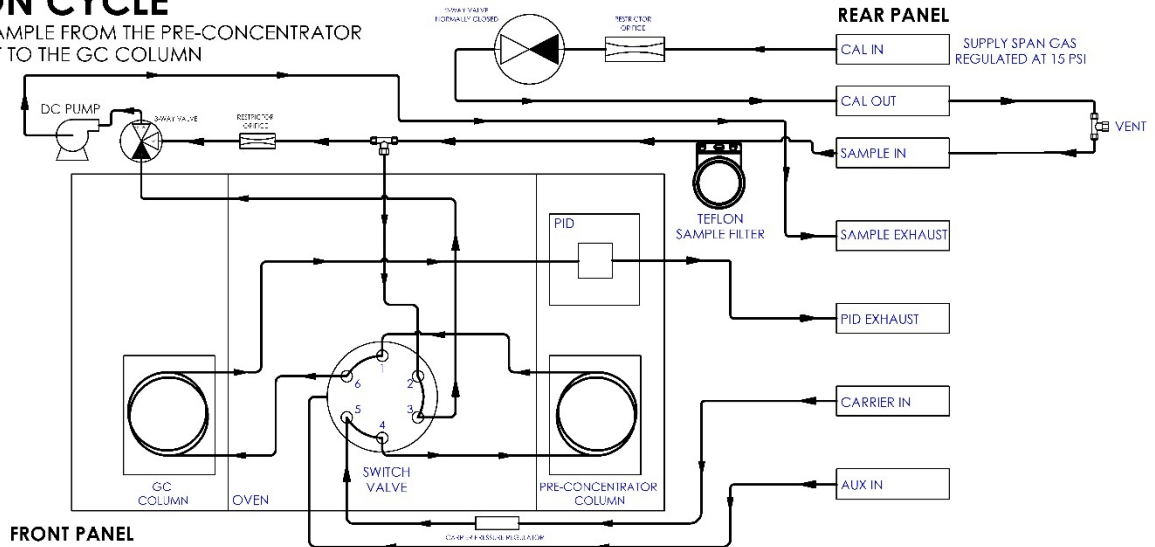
N CYCLE
AMPLE FROM THE PRE-CONCENTRATOR
T TO THE GC COLUMN

3-WAY VALVE NORMALLY CLOSED
RESTRICTOR ORIFICE
REAR PANEL
CAL IN
SUPPLY SPAN GAS REGULATED AT 15 PSI
CAL OUT
DC PUMP
3-WAY VALVE
RESTRICTOR ORIFICE
VENT
SAMPLE IN
TEFLON SAMPLE FILTER
SAMPLE EXHAUST
PID
PID EXHAUST
1
2
3
4
5
6
CARRIER IN
GC COLUMN
OVEN
SWITCH VALVE
PRE-CONCENTRATOR COLUMN
AUX IN
FRONT PANEL
CARRIER PRESSURE REGULATOR